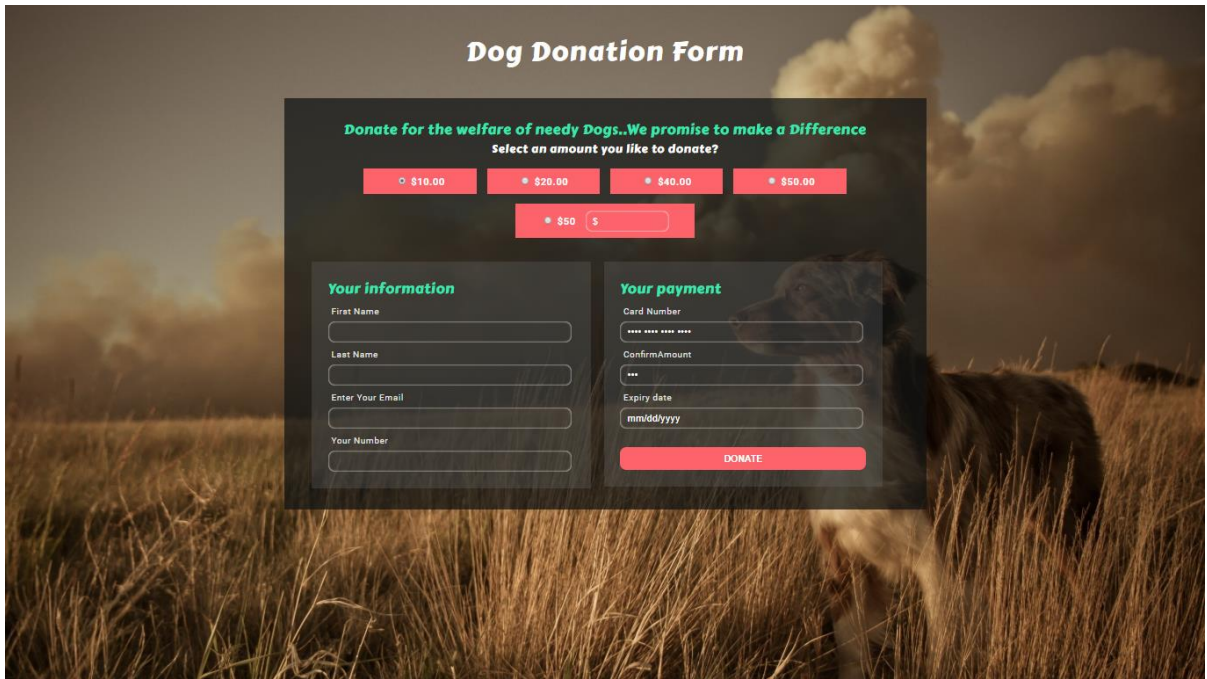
Dog Donation Form

Donate for the welfare of needy Dogs..We promise to make a Difference
Select an amount you like to donate?

$10.00
$20.00
$40.00
$50.00
$50
$

Your information
First Name
Last Name
Enter Your Email
Your Number

Your payment
Card Number
•••• •••• •••• ••••
ConfirmAmount
•••
Expiry date
mm/dd/yyyy
DONATE